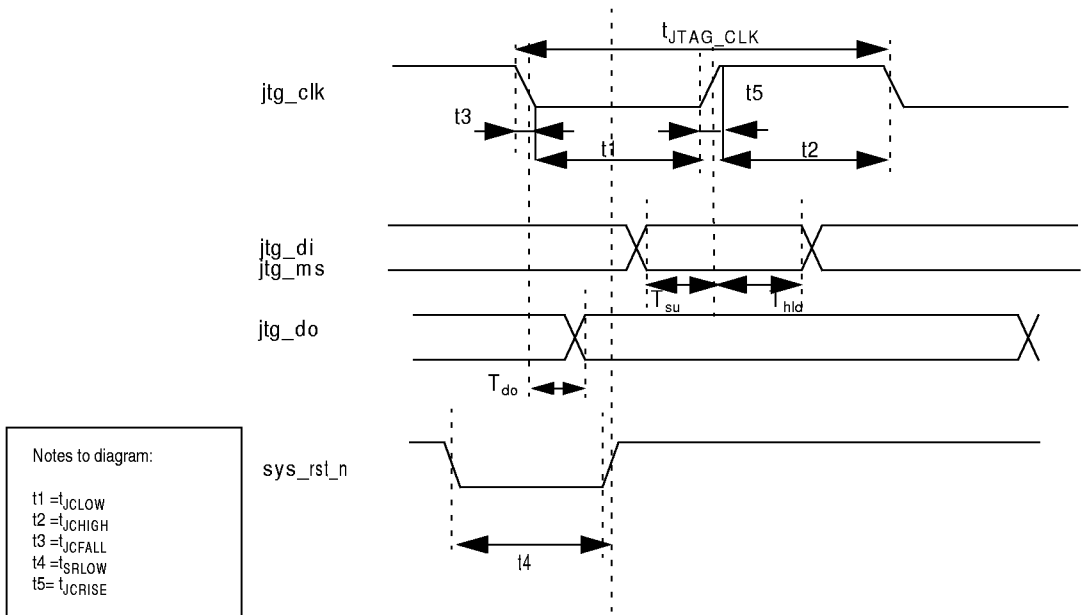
$t_{JTAG\_CLK}$

jtg_clk

t3

t1

t5

t2

jtg_di
jtg_ms

$T_{su}$

$T_{hld}$

jtg_do

$T_{do}$

sys_rst_n

t4

Notes to diagram:

t1 =$t_{JCLOW}$
t2 =$t_{JCHIGH}$
t3 =$t_{JCFALL}$
t4 =$t_{SRLOW}$
t5= $t_{JCRISE}$